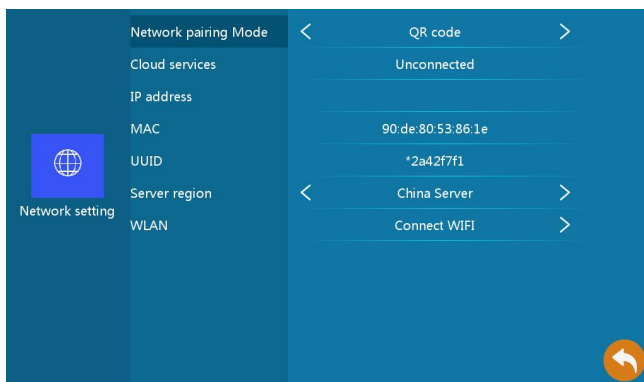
Network setting

| | |
|---|---|
| Network pairing Mode | < QR code > |
| Cloud services | Unconnected |
| IP address | |
| MAC | 90:de:80:53:86:1e |
| UUID | *2a42f7f1 |
| Server region | < China Server > |
| WLAN | Connect WIFI > |